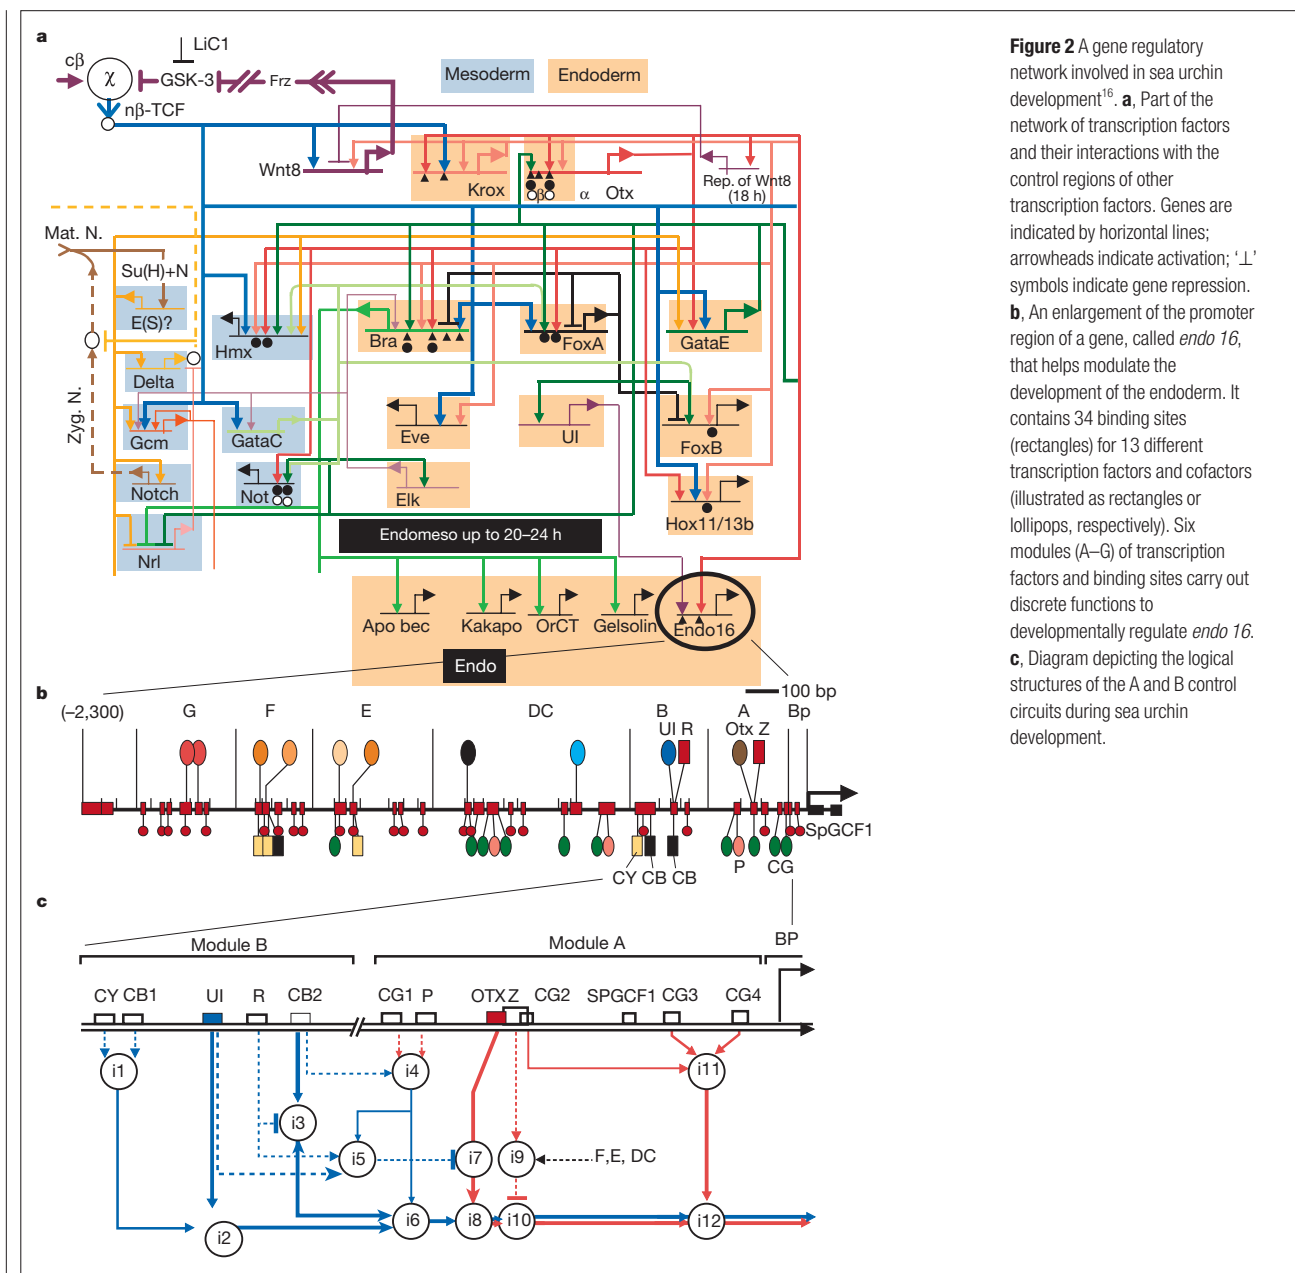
a

LiC1
cβ
χ
GSK-3
Frz
nβ-TCF
Mesoderm
Endoderm
Wnt8
Krox
Oβ
α
Otx
Rep. of Wnt8 (18 h)
Mat. N.
Su(H)+N
E(S)?
Hmx
Bra
FoxA
GataE
Delta
Zyg. N.
Gcm
GataC
Eve
UI
FoxB
Notch
Not
Elk
Hox11/13b
Nrl
Endomeso up to 20–24 h
Apo bec
Kakapo
OrCT
Gelsolin
Endo16
Endo

b
100 bp
(–2,300)
G
F
E
DC
B
UI R
A
Otx Z
Bp
SpGCF1
P
CG
CY CB CB

c
Module B
Module A
BP
CY CB1
UI
R
CB2
CG1
P
OTX Z
CG2
SPGCF1
CG3
CG4
i1
i4
i11
i3
i5
i7
i9
F,E, DC
i2
i6
i8
i10
i12

**Figure 2** A gene regulatory network involved in sea urchin development$^{16}$. **a**, Part of the network of transcription factors and their interactions with the control regions of other transcription factors. Genes are indicated by horizontal lines; arrowheads indicate activation; '⊥' symbols indicate gene repression. **b**, An enlargement of the promoter region of a gene, called *endo 16*, that helps modulate the development of the endoderm. It contains 34 binding sites (rectangles) for 13 different transcription factors and cofactors (illustrated as rectangles or lollipops, respectively). Six modules (A–G) of transcription factors and binding sites carry out discrete functions to developmentally regulate *endo 16*. **c**, Diagram depicting the logical structures of the A and B control circuits during sea urchin development.